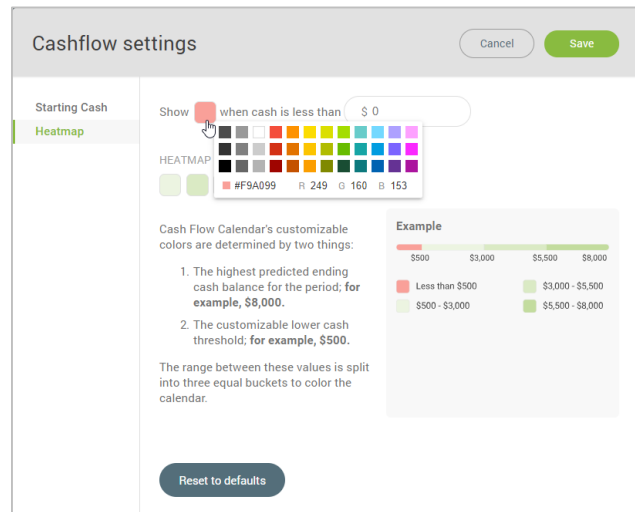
Cashflow settings

Cancel

Save

Starting Cash

Heatmap

Show when cash is less than $ 0

#F9A099 R 249 G 160 B 153

HEATMAP

Cash Flow Calendar's customizable colors are determined by two things:

1. The highest predicted ending cash balance for the period; **for example, $8,000.**

2. The customizable lower cash threshold; **for example, $500.**

The range between these values is split into three equal buckets to color the calendar.

Example

$500 $3,000 $5,500 $8,000

Less than $500

$3,000 - $5,500

$500 - $3,000

$5,500 - $8,000

Reset to defaults